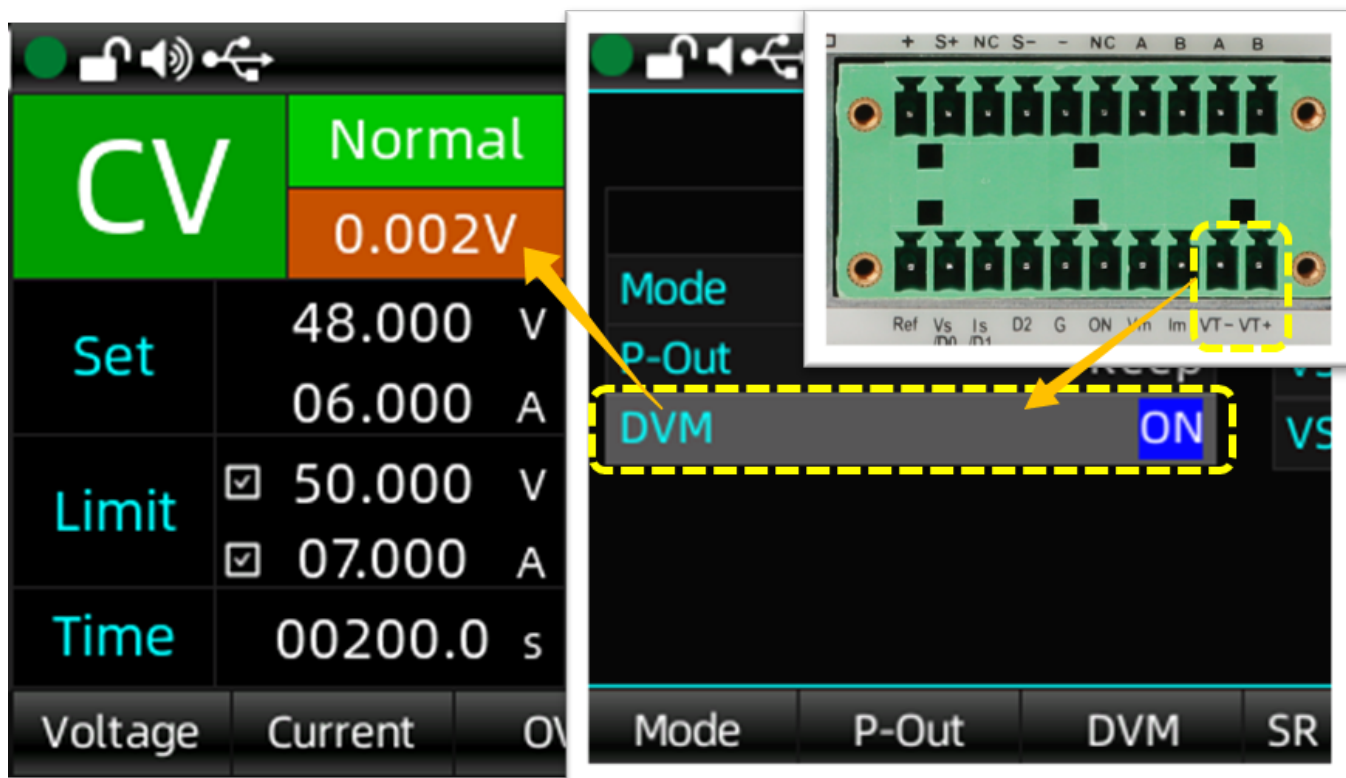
CV

Normal

0.002V

Set

48.000 V

06.000 A

Limit

☑ 50.000 V

☑ 07.000 A

Time

00200.0 s

Voltage

Current

OV

Mode

P-Out

Keep

DVM

ON

VS

VS

Mode

P-Out

DVM

SR

+ S+ NC S- - NC A B A B

Ref Vs /D0 Is /D1 D2 G ON Vin Im VT- VT+